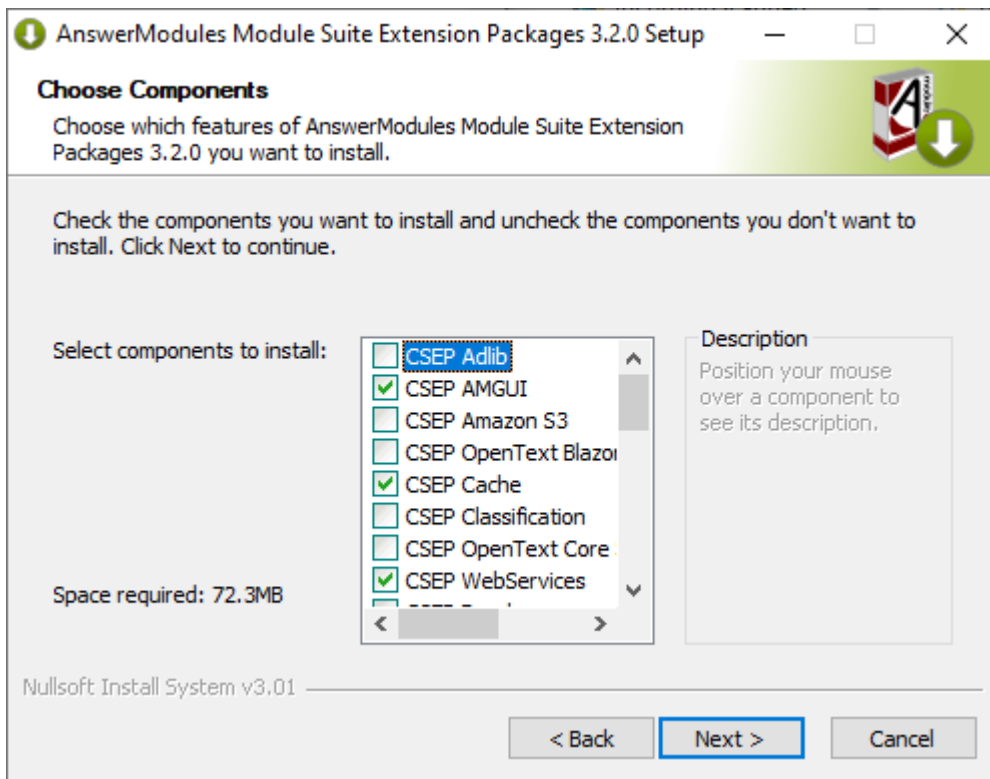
AnswerModules Module Suite Extension Packages 3.2.0 Setup

Choose Components

Choose which features of AnswerModules Module Suite Extension Packages 3.2.0 you want to install.

Check the components you want to install and uncheck the components you don't want to install. Click Next to continue.

Select components to install:

CSEP Adlib
CSEP AMGUI
CSEP Amazon S3
CSEP OpenText Blazo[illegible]
CSEP Cache
CSEP Classification
CSEP OpenText Core
CSEP WebServices
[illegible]

Description
Position your mouse over a component to see its description.

Space required: 72.3MB

Nullsoft Install System v3.01

< Back
Next >
Cancel